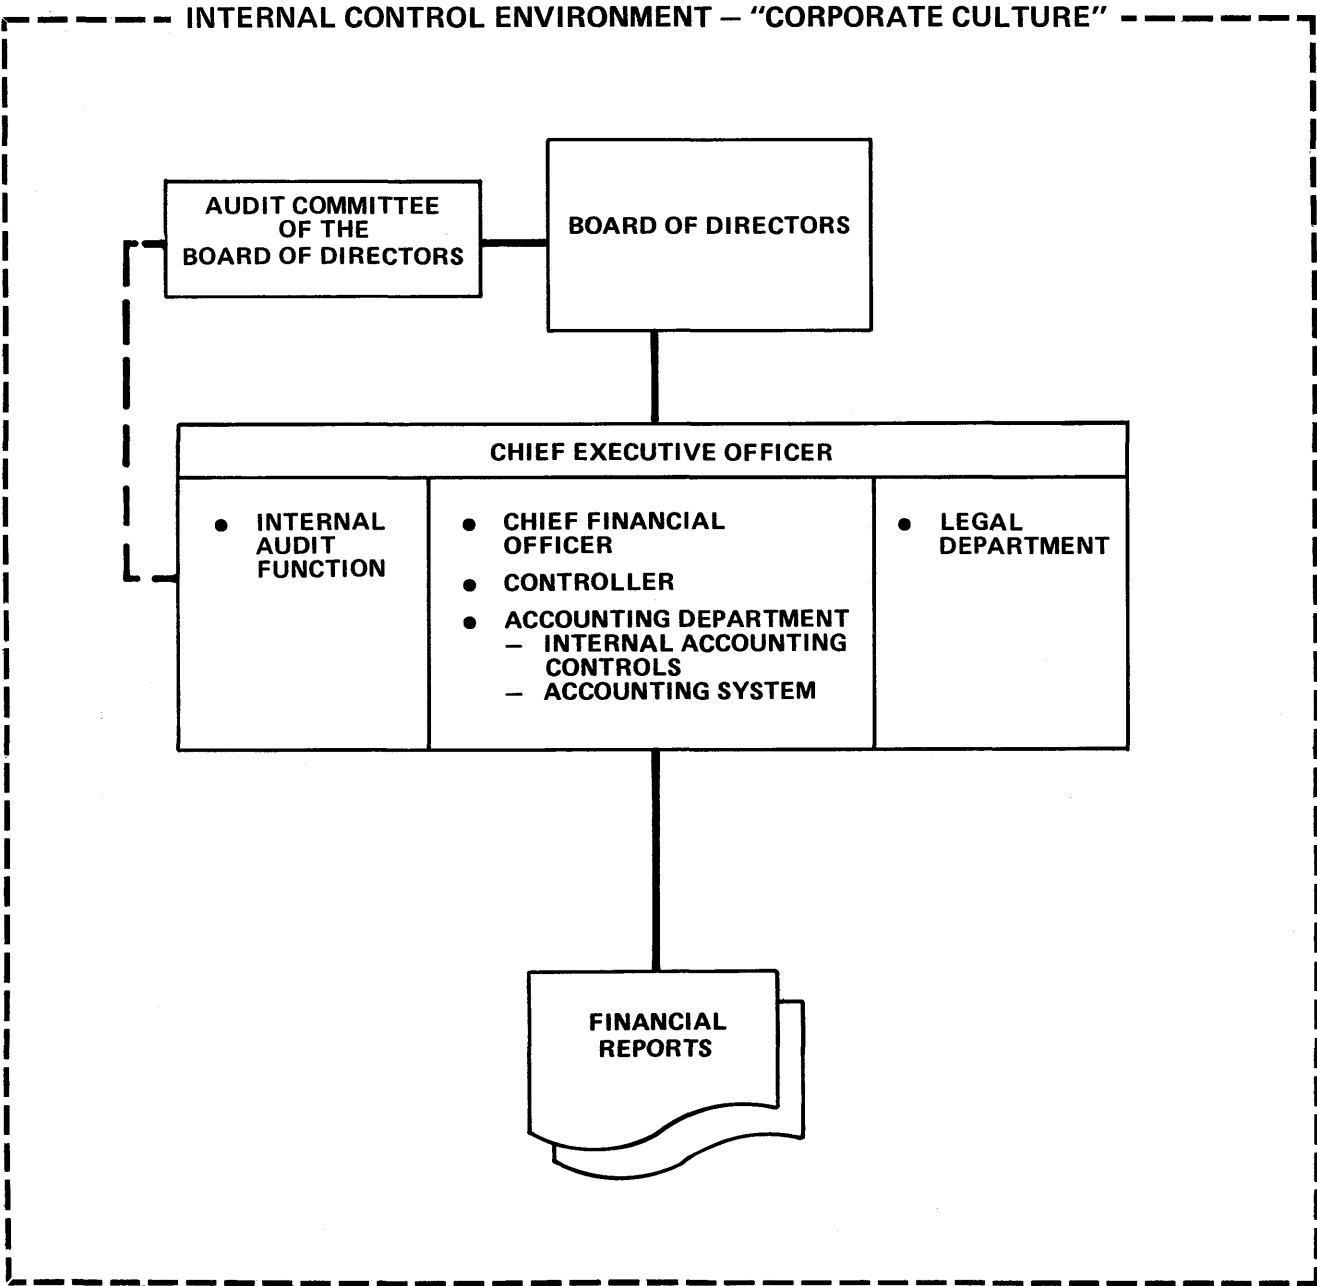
INTERNAL CONTROL ENVIRONMENT – "CORPORATE CULTURE"

AUDIT COMMITTEE OF THE BOARD OF DIRECTORS

BOARD OF DIRECTORS

CHIEF EXECUTIVE OFFICER

• INTERNAL AUDIT FUNCTION

• CHIEF FINANCIAL OFFICER
• CONTROLLER
• ACCOUNTING DEPARTMENT
– INTERNAL ACCOUNTING CONTROLS
– ACCOUNTING SYSTEM

• LEGAL DEPARTMENT

FINANCIAL REPORTS